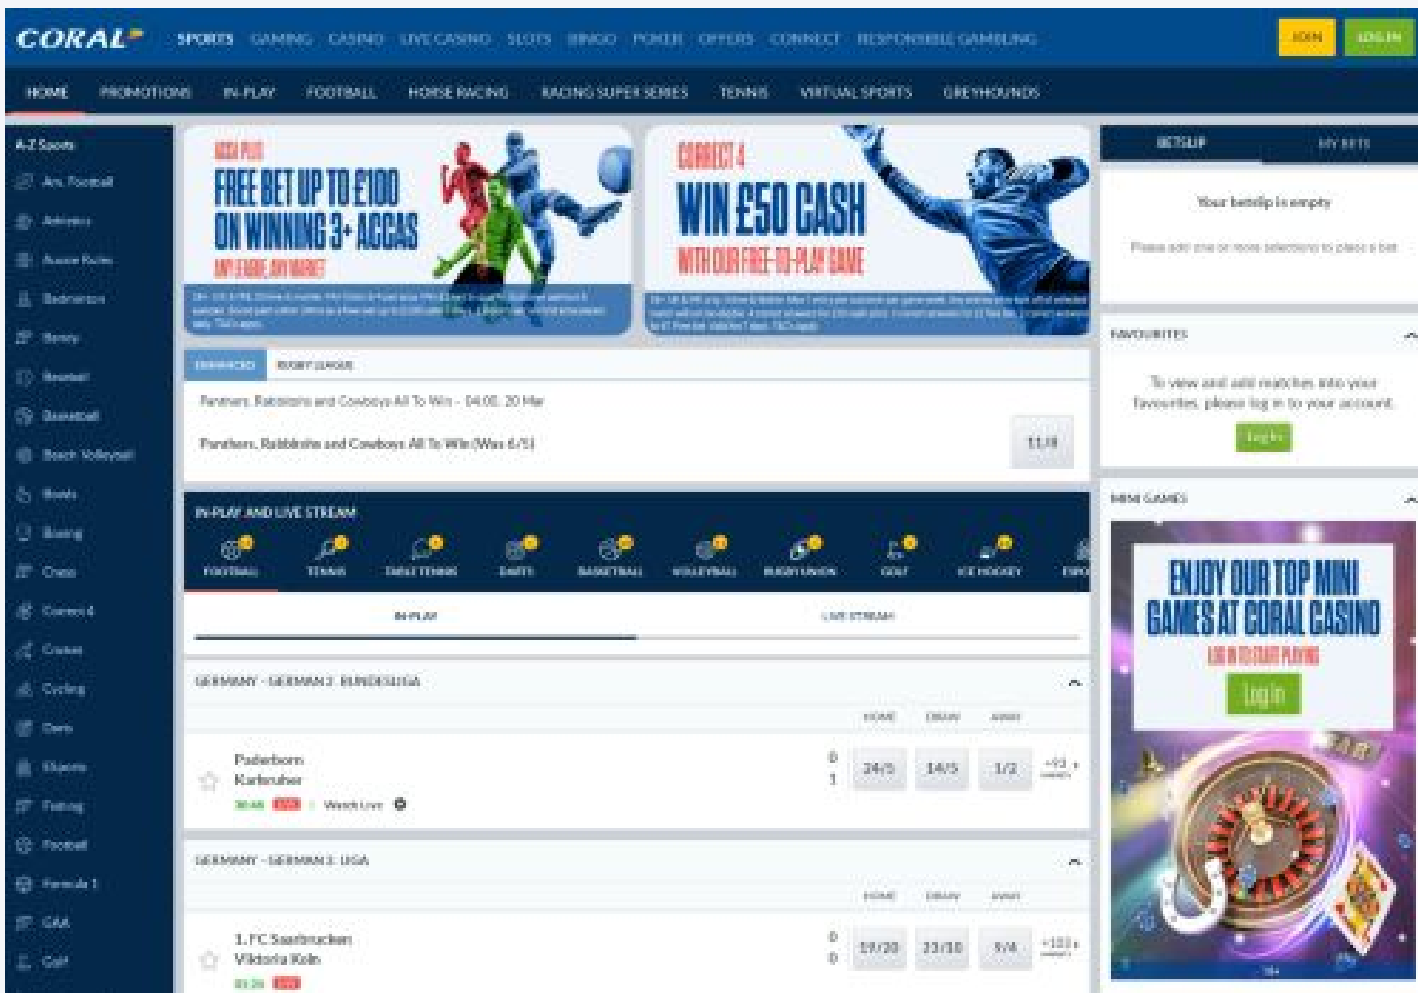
CORAL

SPORTS GAMING CASINO LIVE CASINO SLOTS BINGO POKER OFFERS CONNECT RESPONSIBLE GAMBLING

JOIN LOG IN

HOME PROMOTIONS IN-PLAY FOOTBALL HORSE RACING RACING SUPER SERIES TENNIS VIRTUAL SPORTS GREYHOUNDS

A-Z Sports

Am. Football
Athletics
Aussie Rules
Badminton
Bandy
Baseball
Basketball
Beach Volleyball
Bowls
Boxing
Chess
Connect4
Cricket
Cycling
Darts
Esports
Fishing
Football
Formula 1
GAA
Golf

ACCA PLUS
FREE BET UP TO £100 ON WINNING 3+ ACCAS
ANY LEAGUE ANY MARKET

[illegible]

CONNECT 4
WIN £50 CASH
WITH OUR FREE-TO-PLAY GAME

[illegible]

ENHANCED RUGBY LEAGUE

Panthers, Rabbitohs and Cowboys All To Win - 04:00, 20 Mar

Panthers, Rabbitohs and Cowboys All To Win (Was 6/5)

11/8

IN-PLAY AND LIVE STREAM

FOOTBALL TENNIS TABLE TENNIS DARTS BASKETBALL VOLLEYBALL RUGBY UNION GOLF ICE HOCKEY ESPO

IN-PLAY LIVE STREAM

GERMANY - GERMAN 2. BUNDESLIGA

HOME DRAW AWAY

Paderborn
Karlsruher
30:46 LIVE | Watch Live

0
1

24/5 14/5 1/2 +92

GERMANY - GERMAN 3. LIGA

HOME DRAW AWAY

1. FC Saarbrucken
Viktoria Koln
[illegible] LIVE

0
0

19/20 23/10 9/4 +103

BETSLIP MY BETS

Your betslip is empty

Please add one or more selections to place a bet

FAVOURITES

To view and add matches into your favourites, please log in to your account.

Log In

MINI GAMES

ENJOY OUR TOP MINI GAMES AT CORAL CASINO
LOG IN TO START PLAYING

Log In